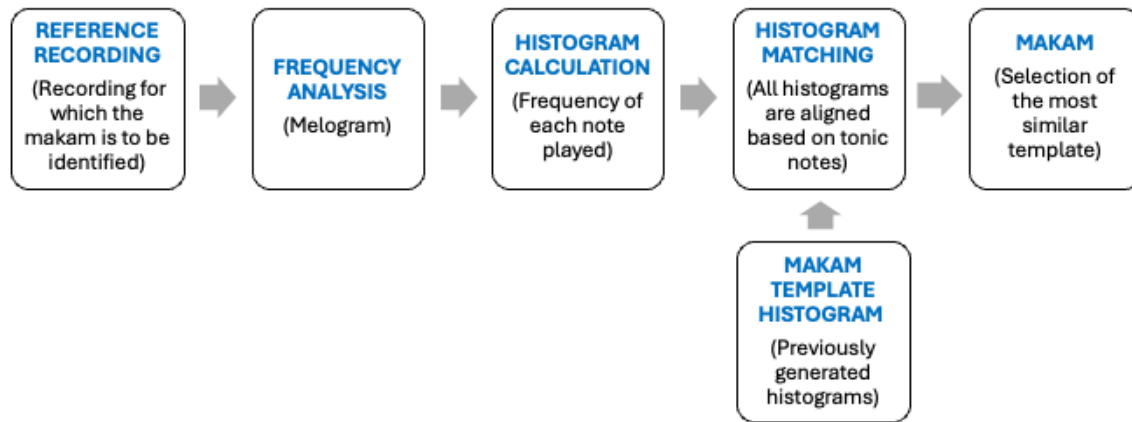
REFERENCE RECORDING
(Recording for which the makam is to be identified)

FREQUENCY ANALYSIS
(Melogram)

HISTOGRAM CALCULATION
(Frequency of each note played)

HISTOGRAM MATCHING
(All histograms are aligned based on tonic notes)

MAKAM
(Selection of the most similar template)

MAKAM TEMPLATE HISTOGRAM
(Previously generated histograms)